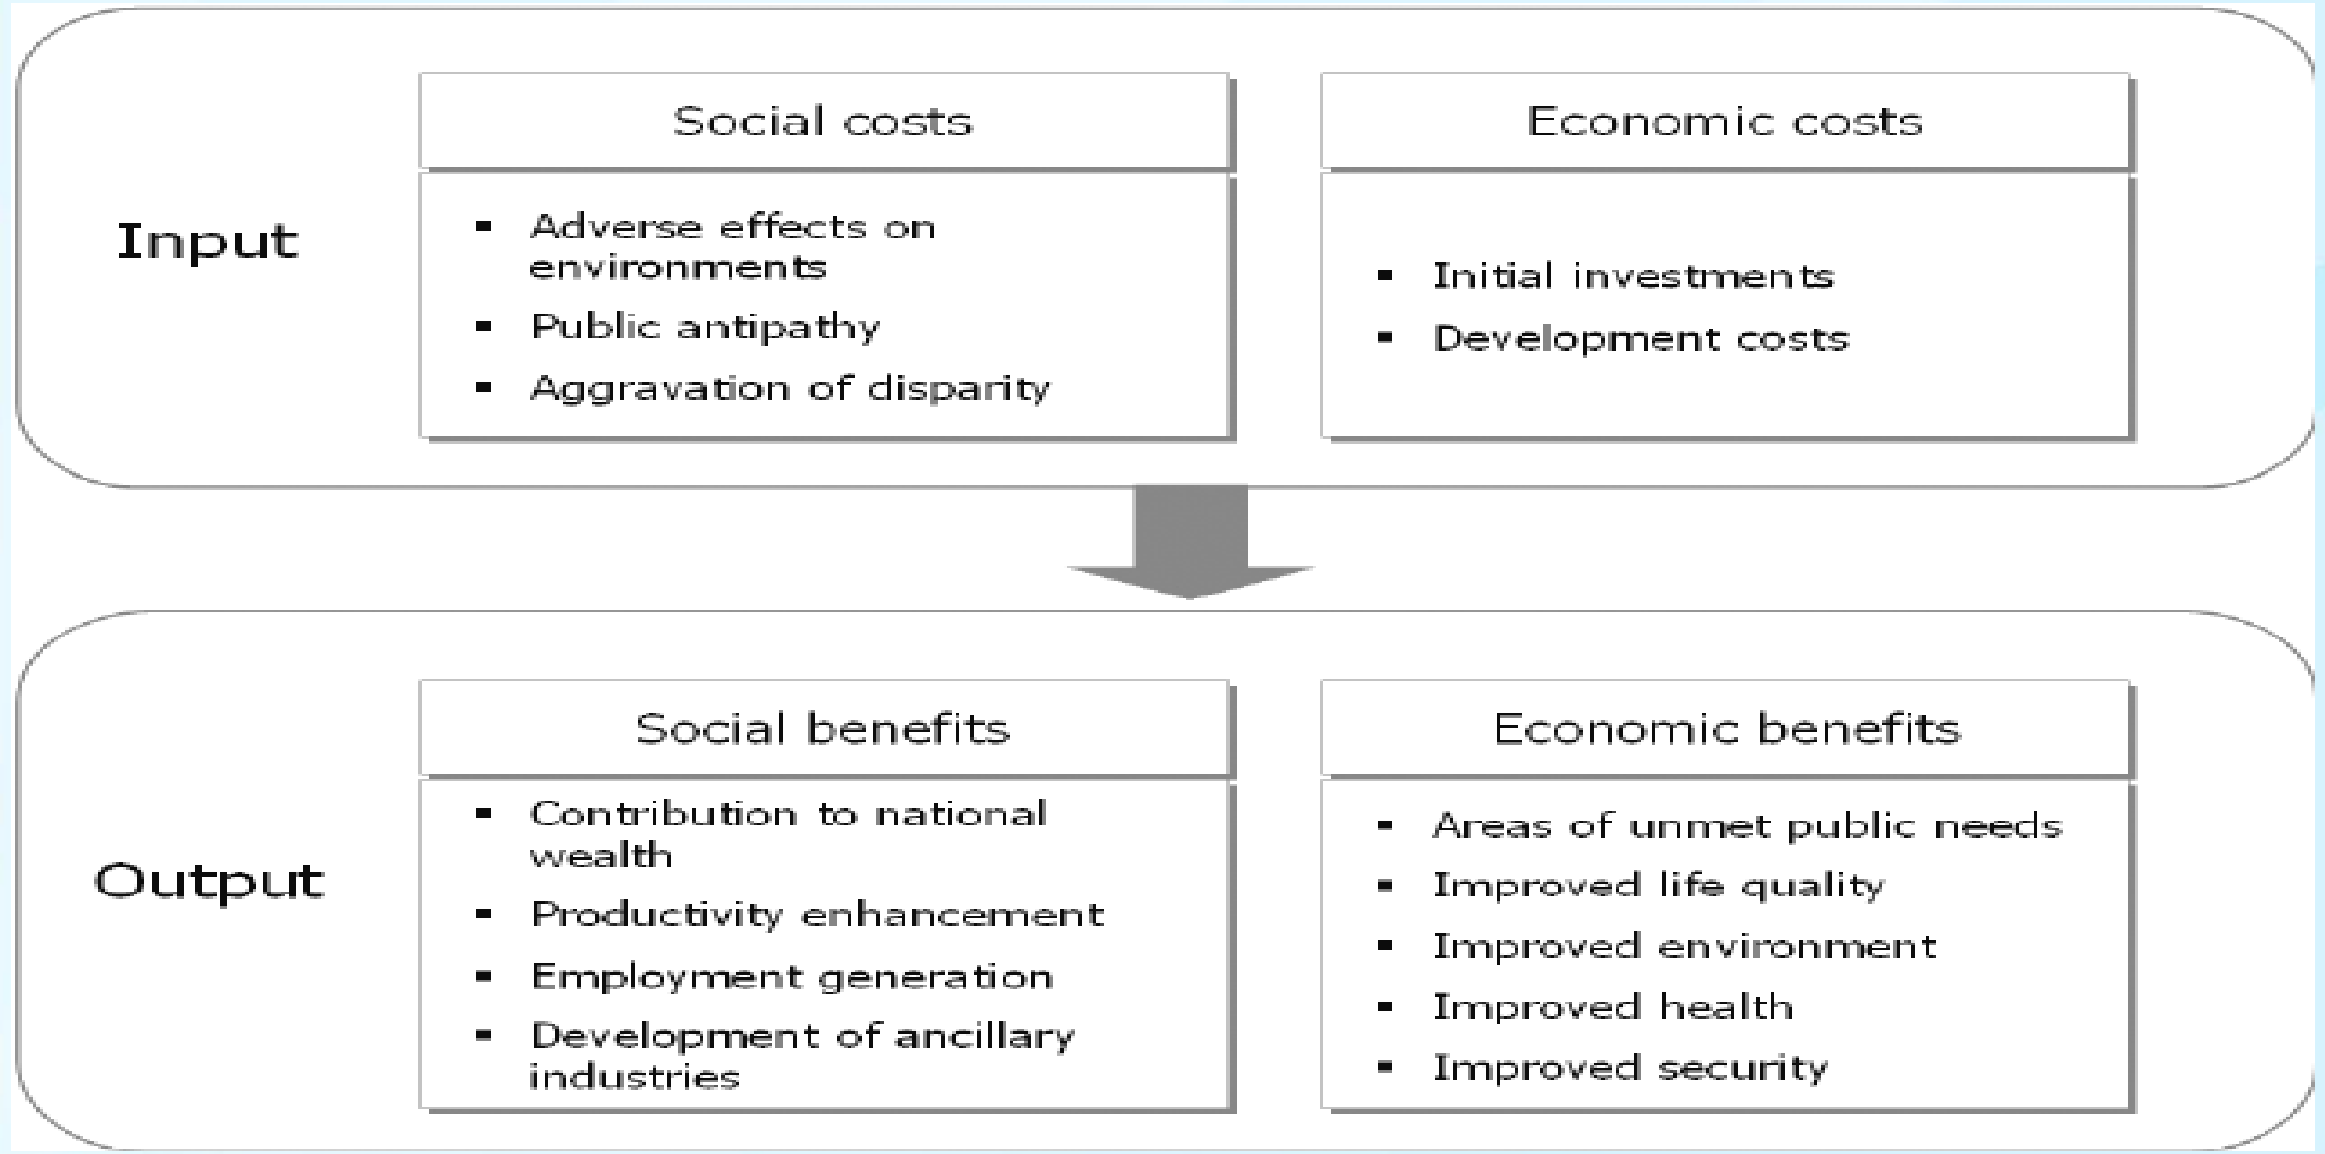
Input

Social costs

- Adverse effects on environments
- Public antipathy
- Aggravation of disparity

Economic costs

- Initial investments
- Development costs

Output

Social benefits

- Contribution to national wealth
- Productivity enhancement
- Employment generation
- Development of ancillary industries

Economic benefits

- Areas of unmet public needs
- Improved life quality
- Improved environment
- Improved health
- Improved security